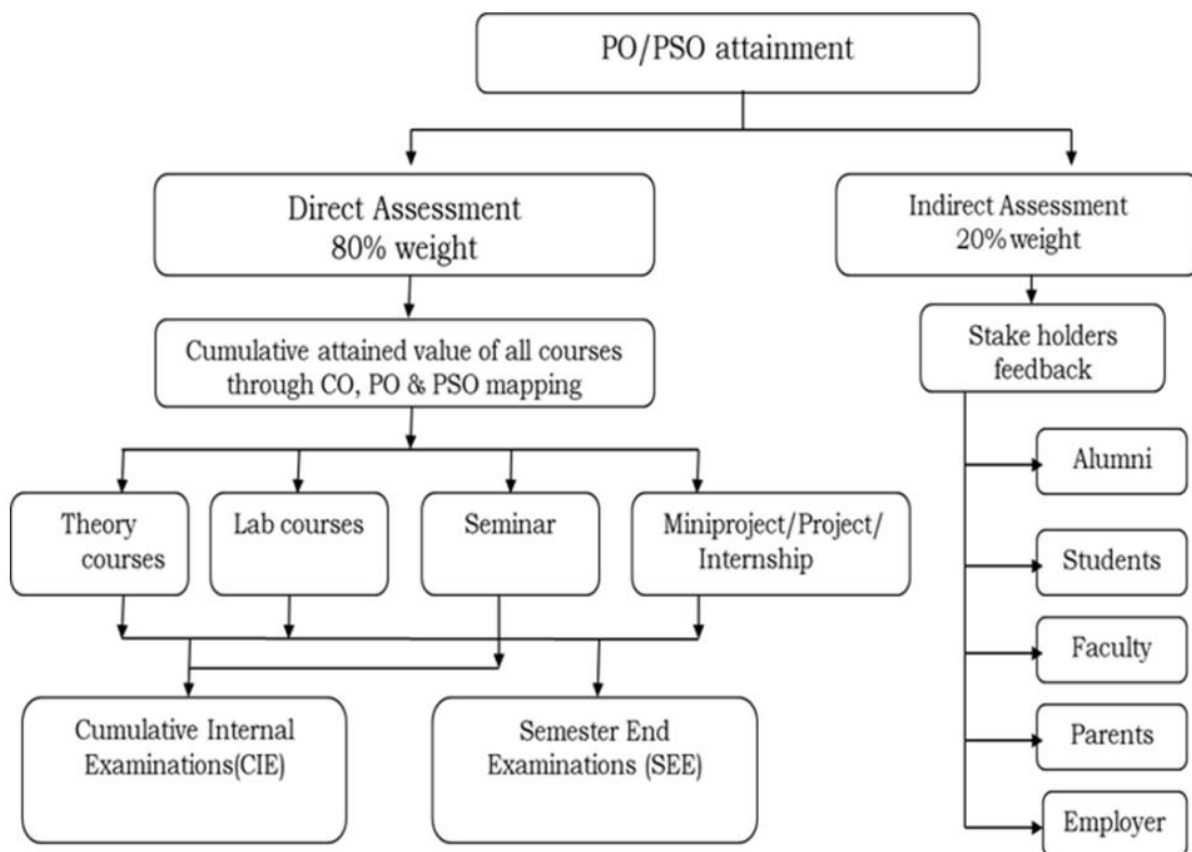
PO/PSO attainment

Direct Assessment
80% weight

Indirect Assessment
20% weight

Cumulative attained value of all courses through CO, PO & PSO mapping

Stake holders feedback

Theory courses

Lab courses

Seminar

Miniproject/Project/ Internship

Alumni

Students

Faculty

Parents

Employer

Cumulative Internal Examinations(CIE)

Semester End Examinations (SEE)